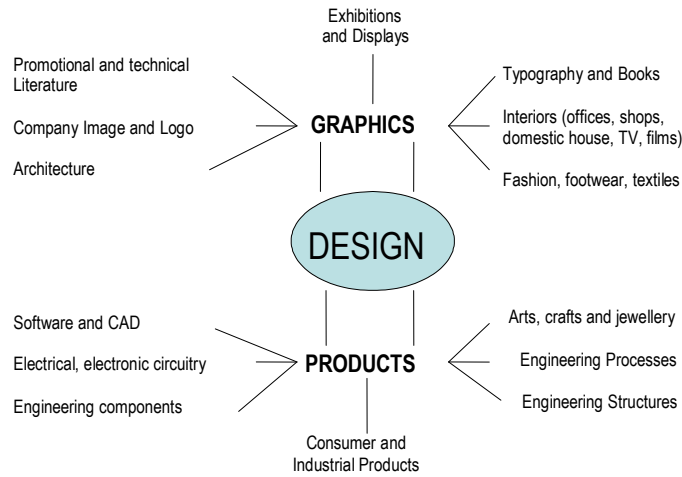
Exhibitions and Displays

Promotional and technical Literature

Company Image and Logo

Architecture

GRAPHICS

Typography and Books

Interiors (offices, shops, domestic house, TV, films)

Fashion, footwear, textiles

DESIGN

Software and CAD

Electrical, electronic circuitry

Engineering components

PRODUCTS

Arts, crafts and jewellery

Engineering Processes

Engineering Structures

Consumer and Industrial Products